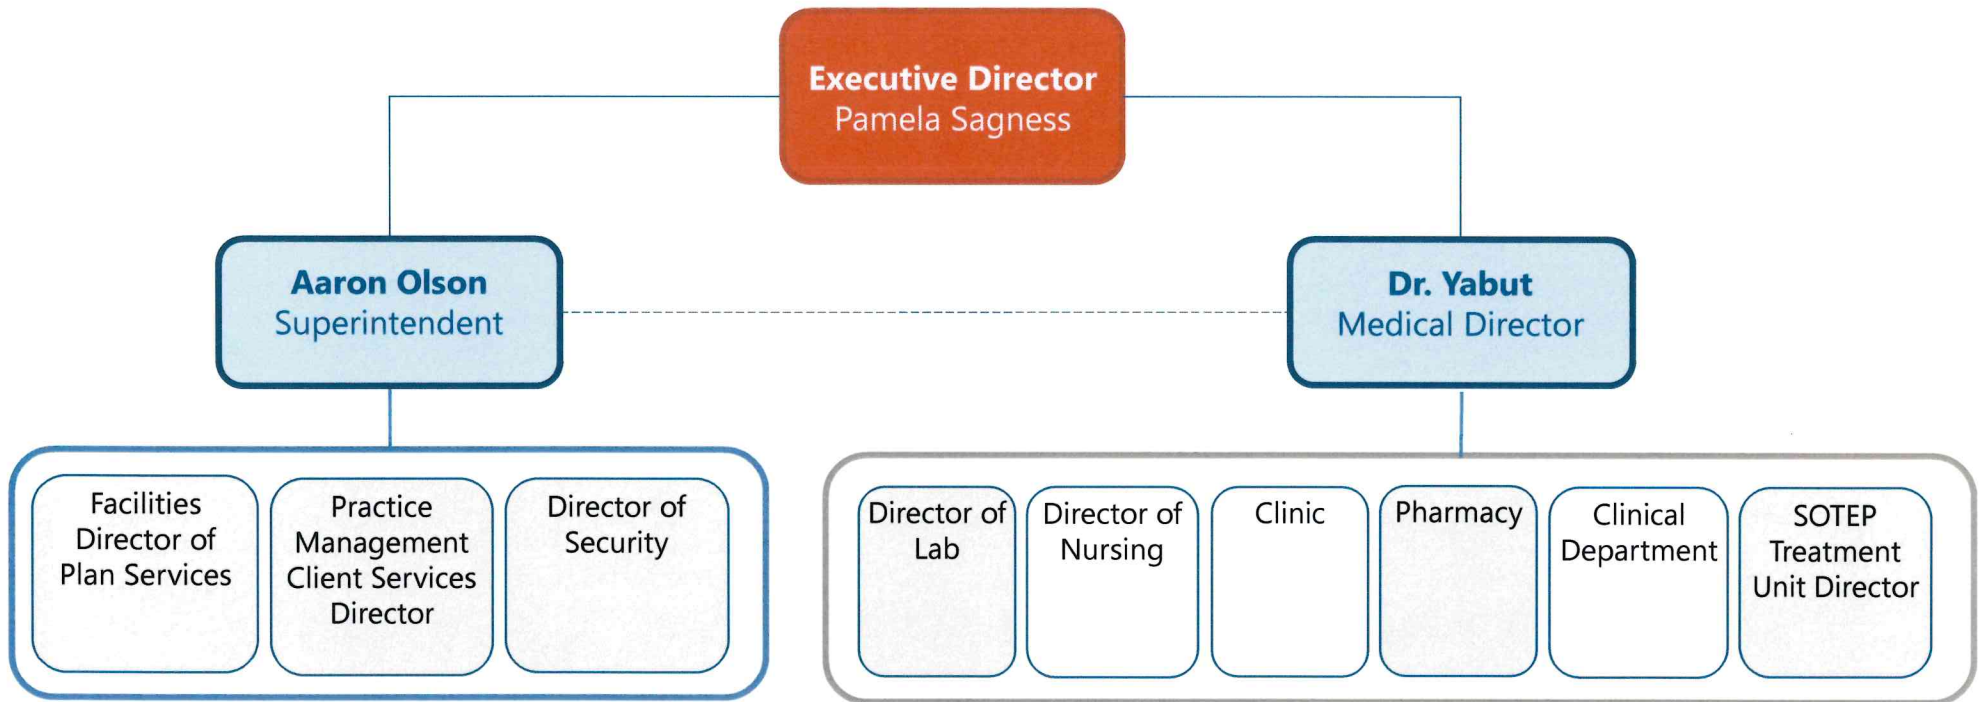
Executive Director
Pamela Sagness

Aaron Olson
Superintendent

Dr. Yabut
Medical Director

Facilities Director of Plan Services

Practice Management Client Services Director

Director of Security

Director of Lab

Director of Nursing

Clinic

Pharmacy

Clinical Department

SOTEP Treatment Unit Director